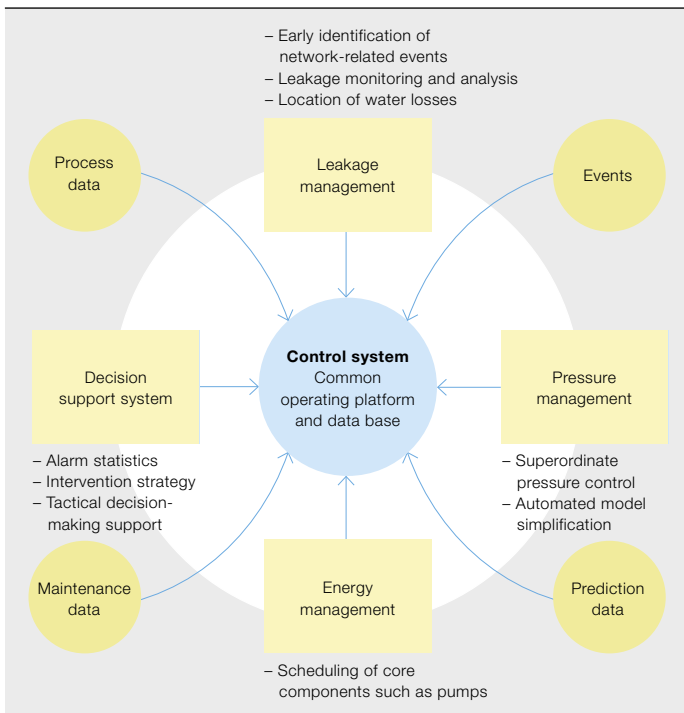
– Early identification of network-related events
– Leakage monitoring and analysis
– Location of water losses

Process data

Leakage management

Events

Decision support system

**Control system**
Common operating platform and data base

Pressure management

– Alarm statistics
– Intervention strategy
– Tactical decision-making support

– Superordinate pressure control
– Automated model simplification

Maintenance data

Energy management

Prediction data

– Scheduling of core components such as pumps